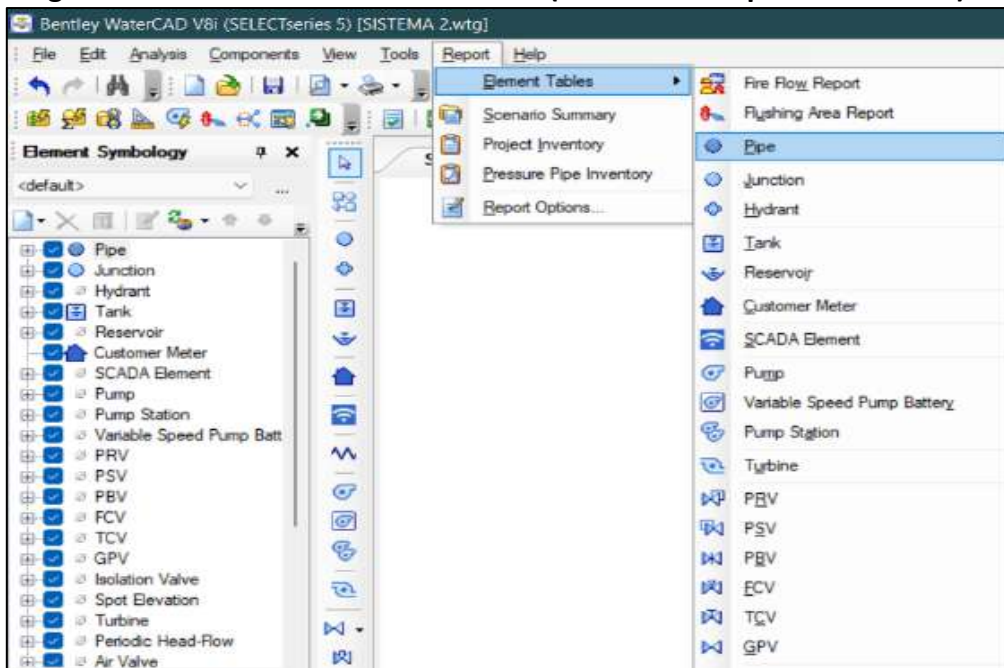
Bentley WaterCAD V8i (SELECTseries 5) [SISTEMA 2.wtg]

File Edit Analysis Components View Tools Report Help

Element Symbology

<default>

Pipe
Junction
Hydrant
Tank
Reservoir
Customer Meter
SCADA Element
Pump
Pump Station
Variable Speed Pump Batt
PRV
PSV
PBV
FCV
TCV
GPV
Isolation Valve
Spot Elevation
Turbine
Periodic Head-Flow
Air Valve

Element Tables
Scenario Summary
Project Inventory
Pressure Pipe Inventory
Report Options...

Fire Flow Report
Flushing Area Report
Pipe
Junction
Hydrant
Tank
Reservoir
Customer Meter
SCADA Element
Pump
Variable Speed Pump Battery
Pump Station
Turbine
PRV
PSV
PBV
FCV
TCV
GPV